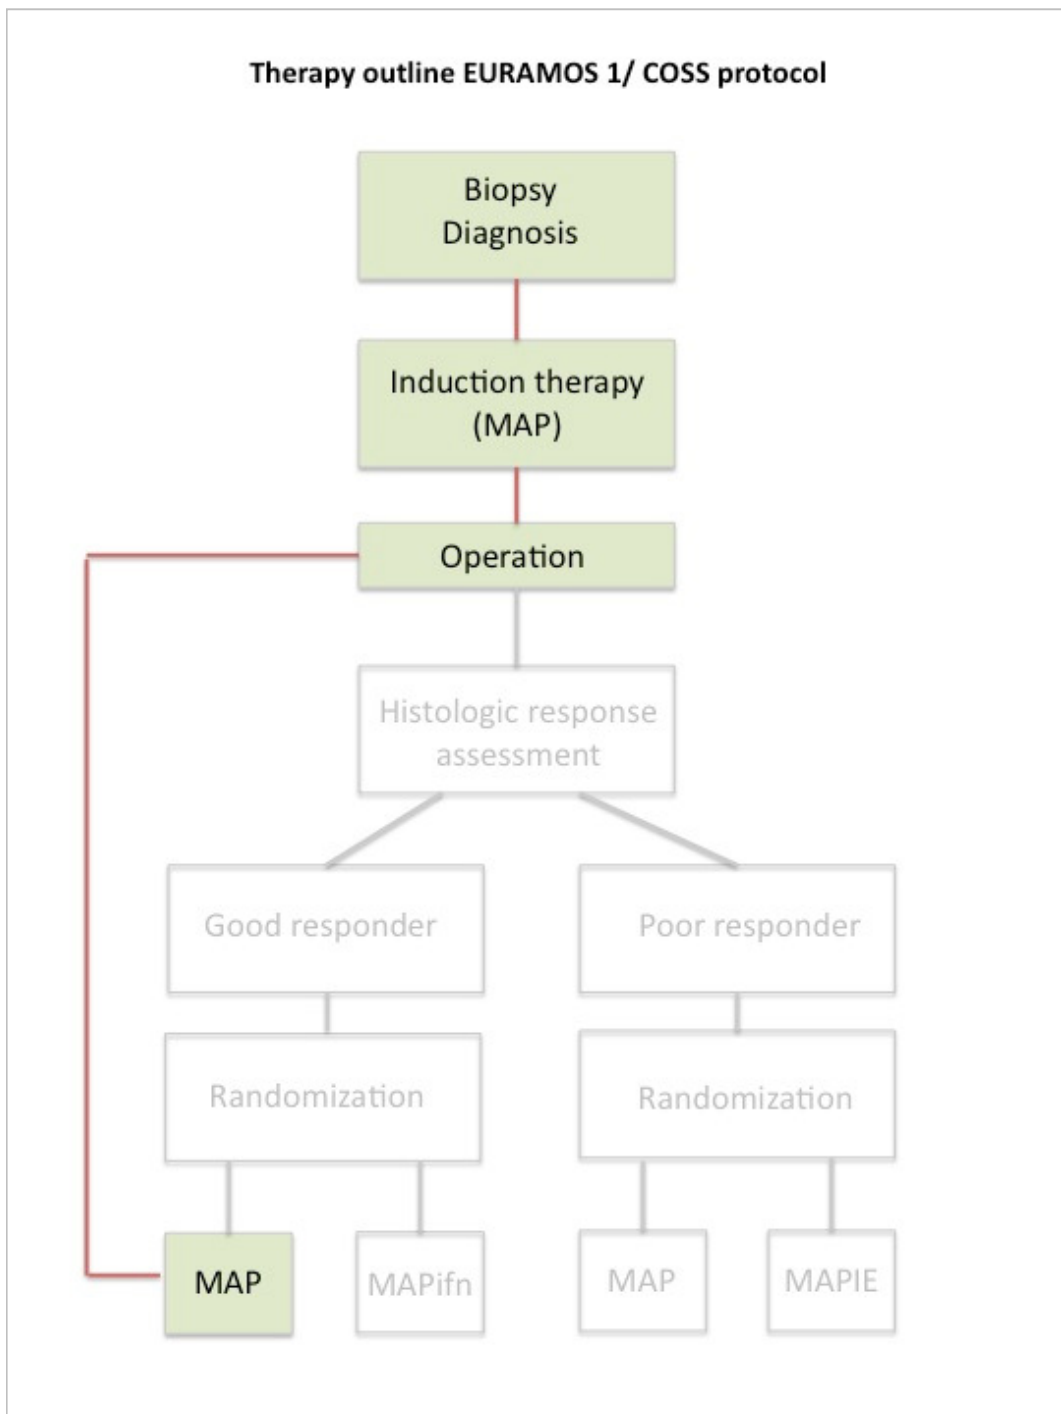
Therapy outline EURAMOS 1/ COSS protocol

Biopsy
Diagnosis

Induction therapy
(MAP)

Operation

Histologic response assessment

Good responder

Poor responder

Randomization

Randomization

MAP

MAPifn

MAP

MAPIE